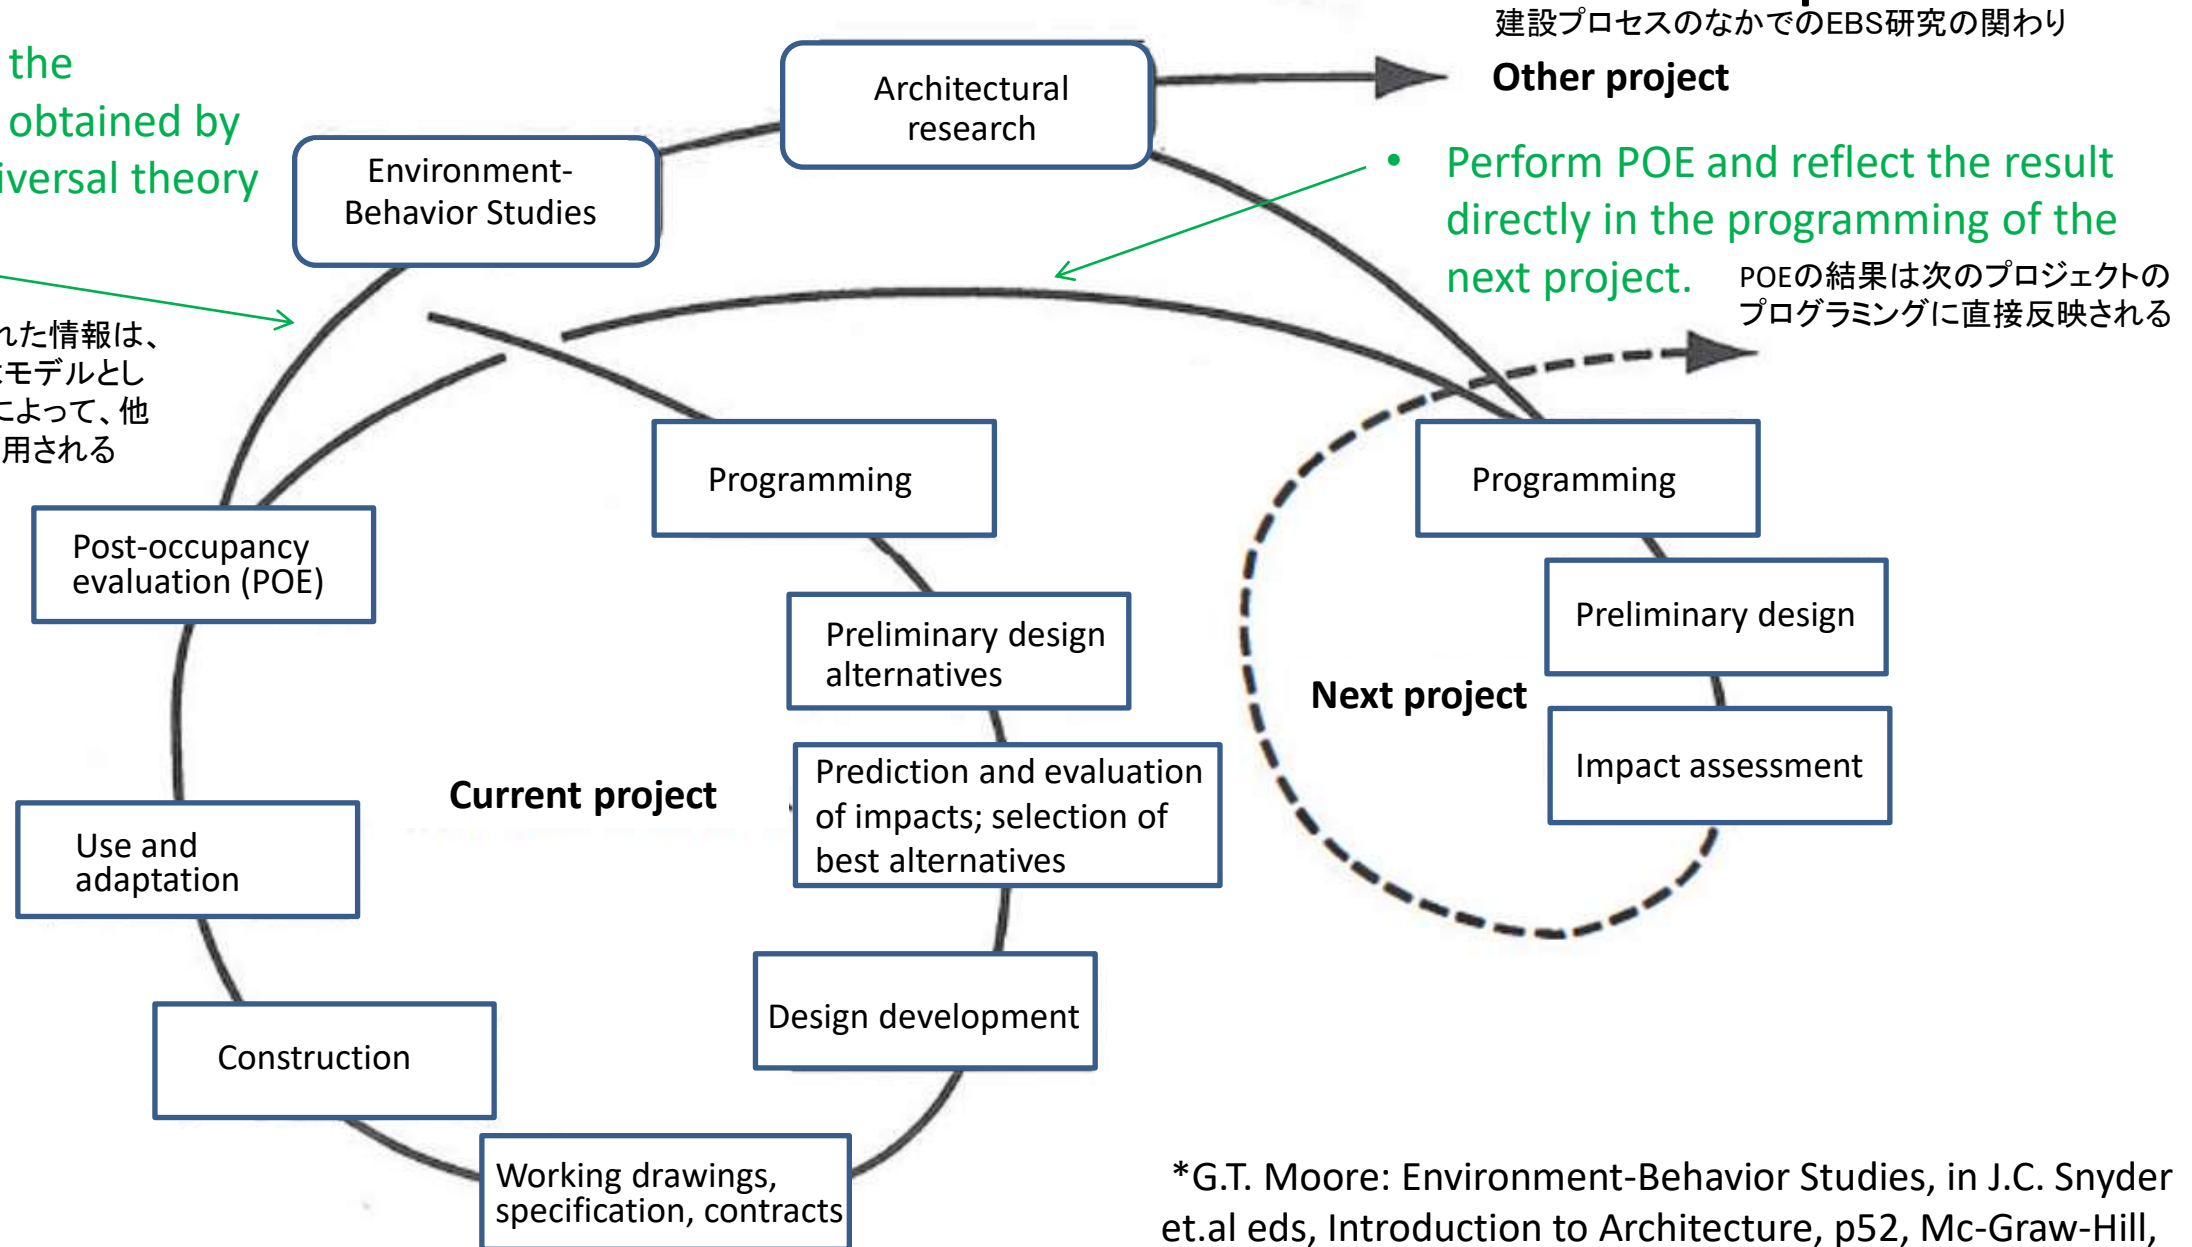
the
obtained by
iversal theory

れた情報は、
モデルとし
よって、他
用される

建設プロセスのなかでのEBS研究の関わり

Other project

• Perform POE and reflect the result directly in the programming of the next project.

POEの結果は次のプロジェクトのプログラミングに直接反映される

Architectural research

Environment-Behavior Studies

Programming

Post-occupancy evaluation (POE)

Preliminary design alternatives

Current project

Prediction and evaluation of impacts; selection of best alternatives

Use and adaptation

Design development

Construction

Working drawings, specification, contracts

Programming

Preliminary design

Next project

Impact assessment

*G.T. Moore: Environment-Behavior Studies, in J.C. Snyder et.al eds, Introduction to Architecture, p52, Mc-Graw-Hill,